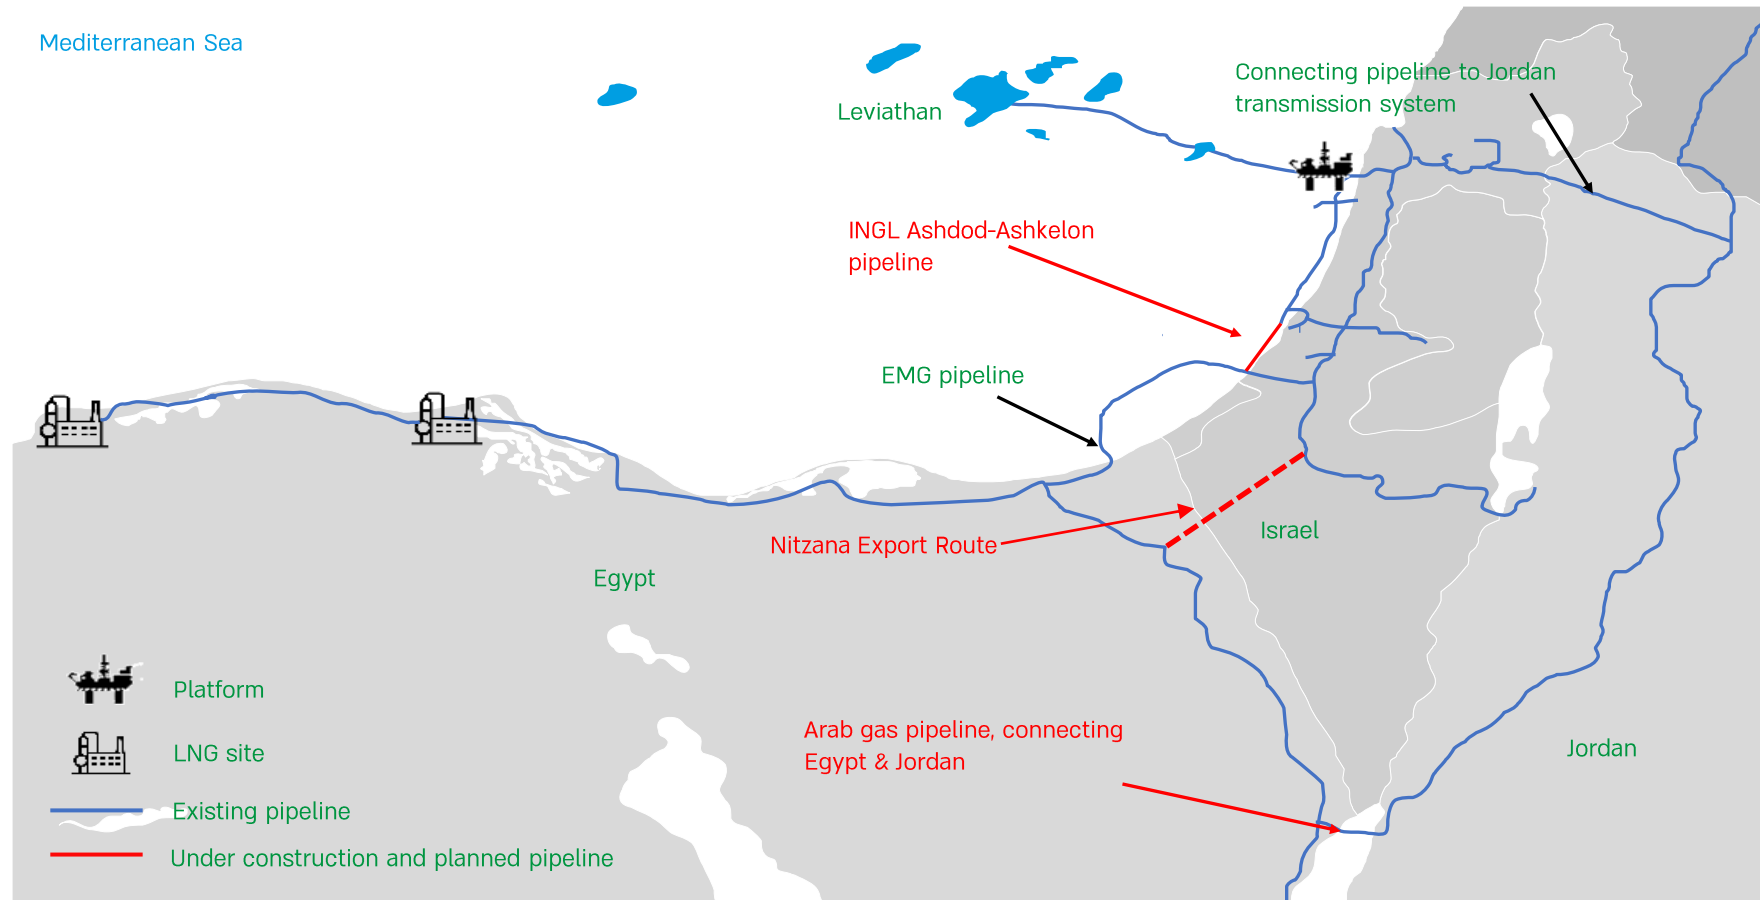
Mediterranean Sea

Leviathan

Connecting pipeline to Jordan transmission system

INGL Ashdod-Ashkelon pipeline

EMG pipeline

Nitzana Export Route

Israel

Egypt

Platform

LNG site

Existing pipeline

Under construction and planned pipeline

Arab gas pipeline, connecting Egypt & Jordan

Jordan